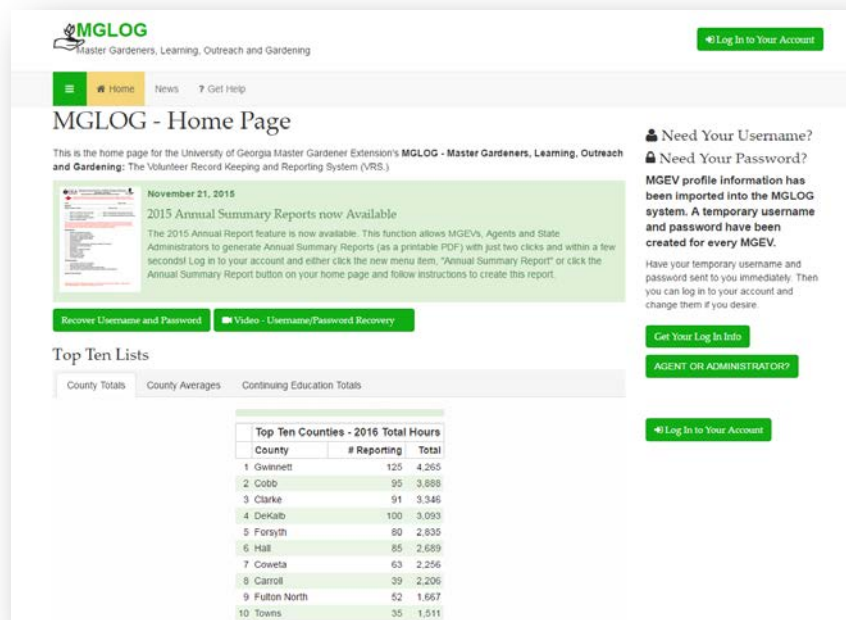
MGLOG
Master Gardeners, Learning, Outreach and Gardening

Log In to Your Account

≡ Home News ? Get Help

MGLOG - Home Page

This is the home page for the University of Georgia Master Gardener Extension's **MGLOG - Master Gardeners, Learning, Outreach and Gardening:** The Volunteer Record Keeping and Reporting System (VRS.)

November 21, 2015

2015 Annual Summary Reports now Available

The 2015 Annual Report feature is now available. This function allows MGEVs, Agents and State Administrators to generate Annual Summary Reports (as a printable PDF) with just two clicks and within a few seconds! Log in to your account and either click the new menu item, "Annual Summary Report" or click the Annual Summary Report button on your home page and follow instructions to create this report.

Recover Username and Password

Video - Username/Password Recovery

Top Ten Lists

County Totals County Averages Continuing Education Totals

| | Top Ten Counties - 2016 Total Hours | | |
|---|---|---|---|
| | County | # Reporting | Total |
| 1 | Gwinnett | 125 | 4,265 |
| 2 | Cobb | 95 | 3,888 |
| 3 | Clarke | 91 | 3,346 |
| 4 | DeKalb | 100 | 3,093 |
| 5 | Forsyth | 80 | 2,835 |
| 6 | Hall | 85 | 2,689 |
| 7 | Coweta | 63 | 2,256 |
| 8 | Carroll | 39 | 2,206 |
| 9 | Fulton North | 52 | 1,667 |
| 10 | Towns | 35 | 1,511 |

Need Your Username?
Need Your Password?

MGEV profile information has been imported into the MGLOG system. A temporary username and password have been created for every MGEV.

Have your temporary username and password sent to you immediately. Then you can log in to your account and change them if you desire.

Get Your Log In Info

AGENT OR ADMINISTRATOR?

Log In to Your Account